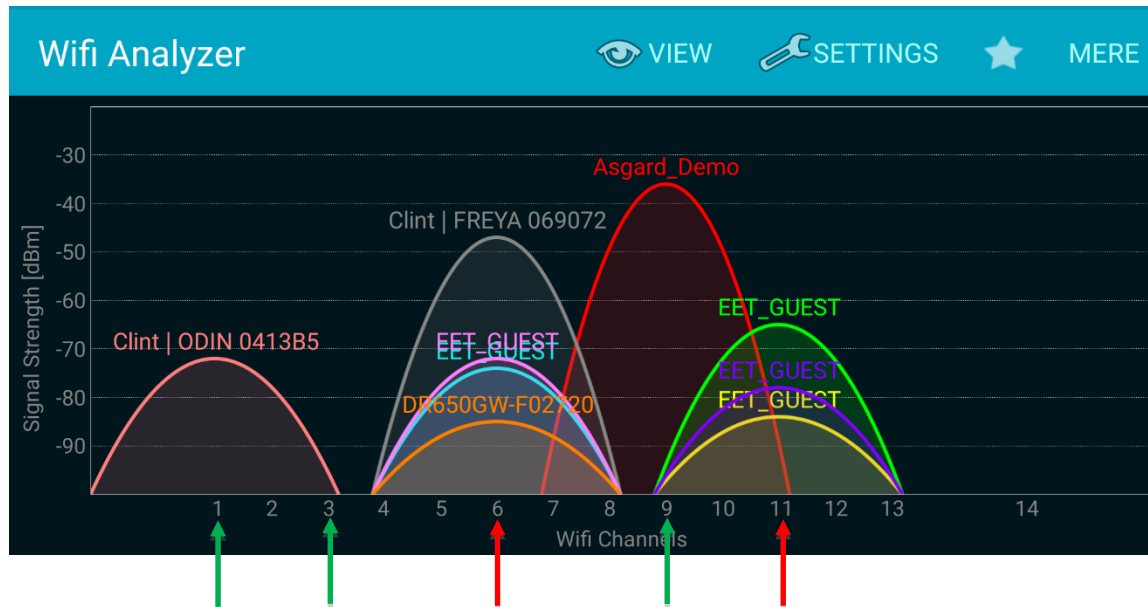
Wifi Analyzer

VIEW

SETTINGS

MERE

Signal Strength [dBm]

-30
-40
-50
-60
-70
-80
-90

Asgard_Demo

Clint | FREYA 069072

EET_GUEST

Clint | ODIN 0413B5

EET_GUEST
EET_GUEST

EET_GUEST

DR650GW-F02720

EET_GUEST

1 2 3 4 5 6 7 8 9 10 11 12 13 14

Wifi Channels